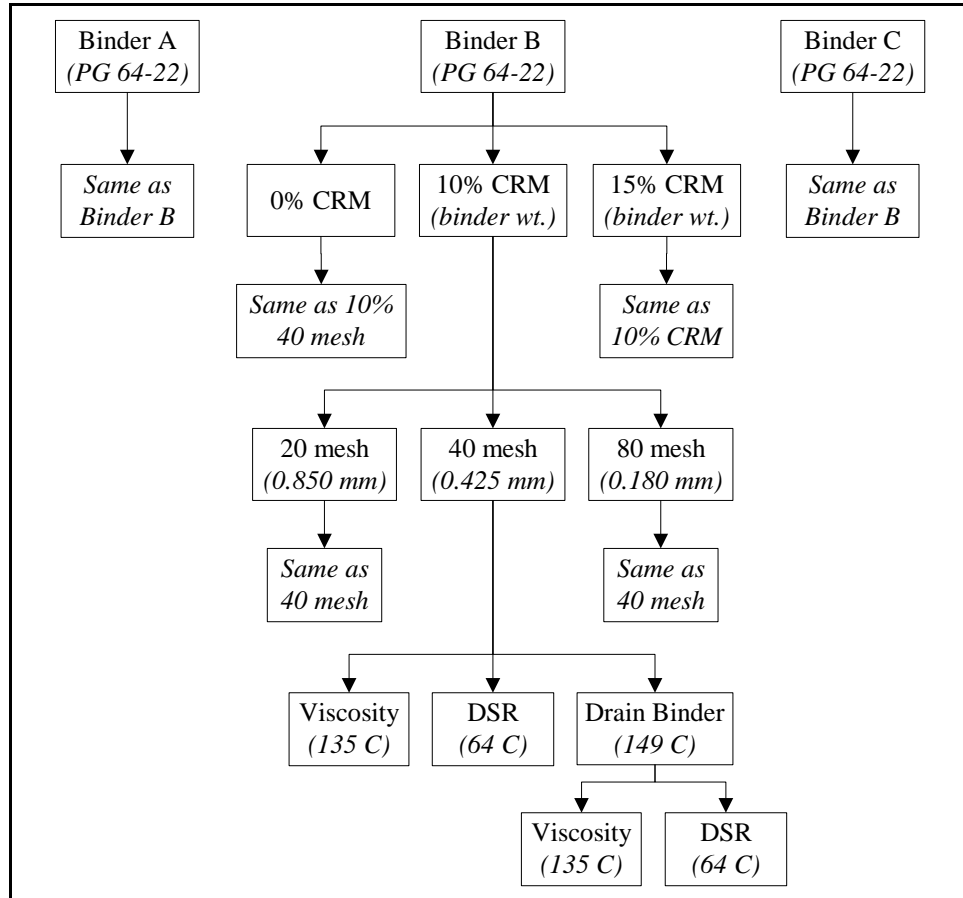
Binder A
*(PG 64-22)*

Binder B
*(PG 64-22)*

Binder C
*(PG 64-22)*

*Same as Binder B*

0% CRM

10% CRM
*(binder wt.)*

15% CRM
*(binder wt.)*

*Same as Binder B*

*Same as 10% 40 mesh*

*Same as 10% CRM*

20 mesh
*(0.850 mm)*

40 mesh
*(0.425 mm)*

80 mesh
*(0.180 mm)*

*Same as 40 mesh*

*Same as 40 mesh*

Viscosity
*(135 C)*

DSR
*(64 C)*

Drain Binder
*(149 C)*

Viscosity
*(135 C)*

DSR
*(64 C)*